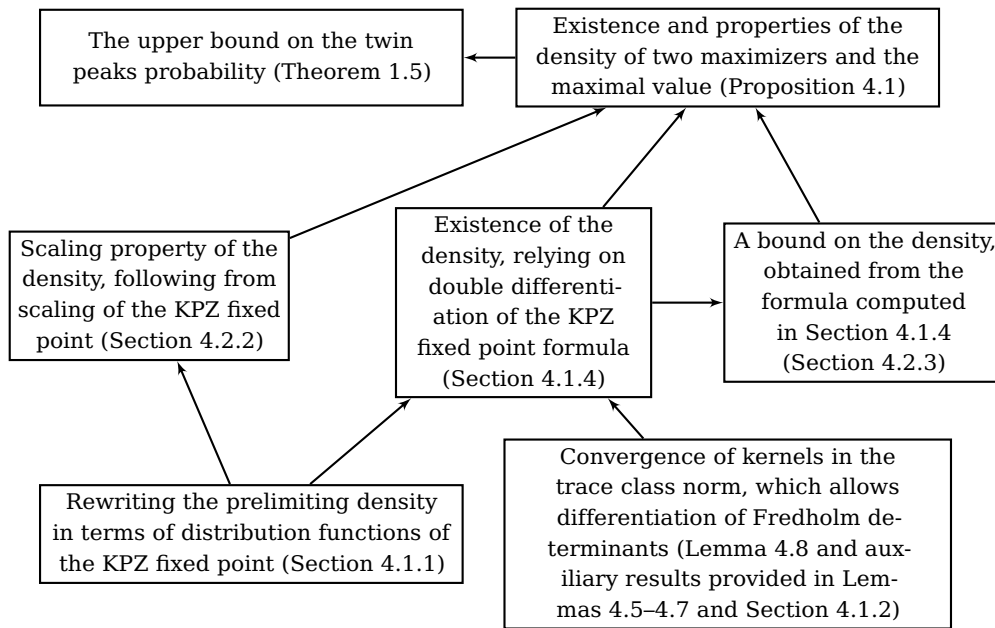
The upper bound on the twin peaks probability (Theorem 1.5)

Existence and properties of the density of two maximizers and the maximal value (Proposition 4.1)

Scaling property of the density, following from scaling of the KPZ fixed point (Section 4.2.2)

Existence of the density, relying on double differentiation of the KPZ fixed point formula (Section 4.1.4)

A bound on the density, obtained from the formula computed in Section 4.1.4 (Section 4.2.3)

Rewriting the prelimiting density in terms of distribution functions of the KPZ fixed point (Section 4.1.1)

Convergence of kernels in the trace class norm, which allows differentiation of Fredholm determinants (Lemma 4.8 and auxiliary results provided in Lemmas 4.5–4.7 and Section 4.1.2)